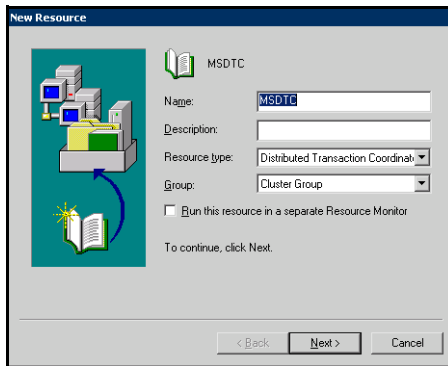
New Resource

MSDTC

Name: MSDTC

Description:

Resource type: Distributed Transaction Coordinat

Group: Cluster Group

Run this resource in a separate Resource Monitor

To continue, click Next.

< Back

Next >

Cancel